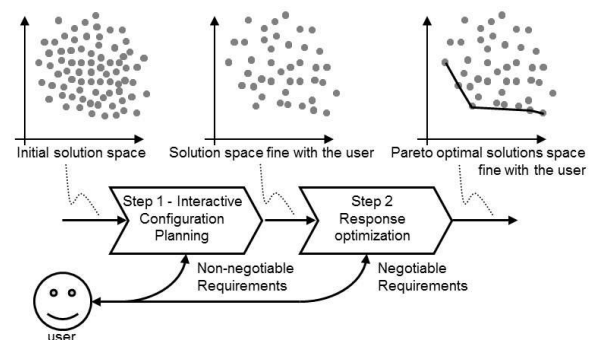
Initial solution space

Solution space fine with the user

Pareto optimal solutions space fine with the user

Step 1 - Interactive Configuration Planning

Step 2 Response optimization

Non-negotiable Requirements

Negotiable Requirements

user